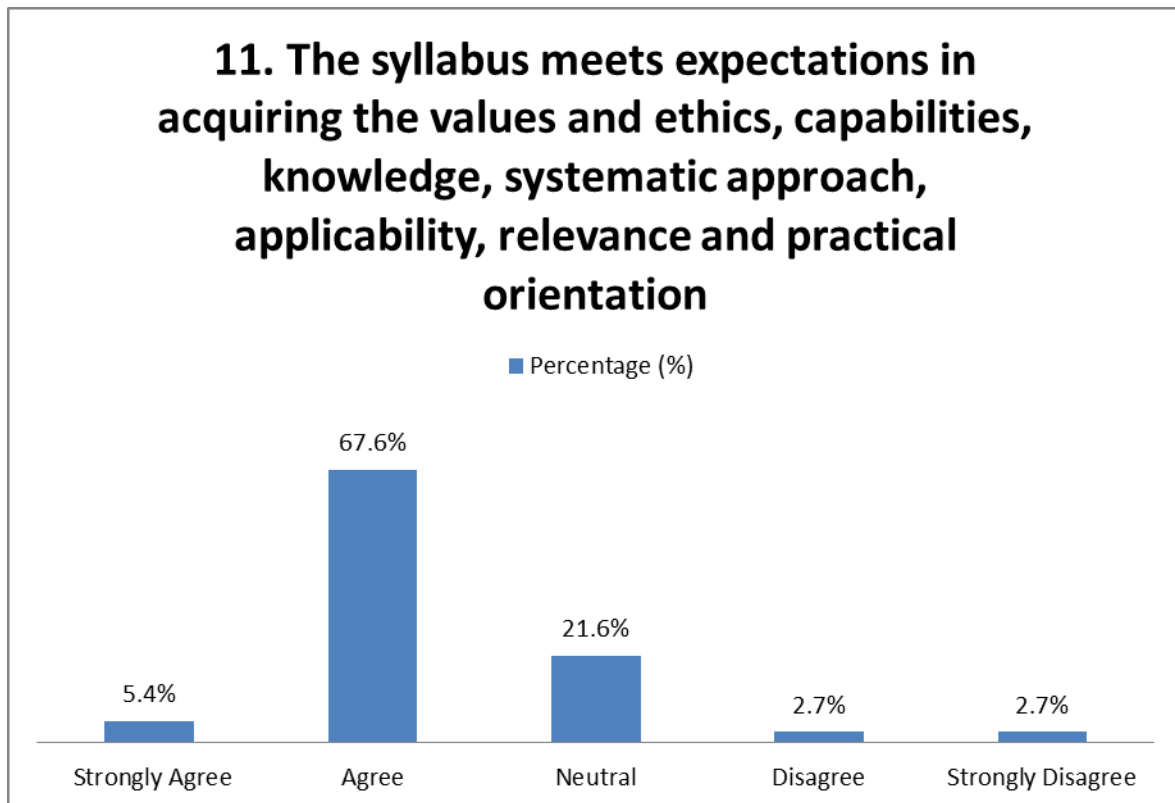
11. The syllabus meets expectations in acquiring the values and ethics, capabilities, knowledge, systematic approach, applicability, relevance and practical orientation

Percentage (%)

| Strongly Agree | Agree | Neutral | Disagree | Strongly Disagree |
|---|---|---|---|---|
| 5.4% | 67.6% | 21.6% | 2.7% | 2.7% |